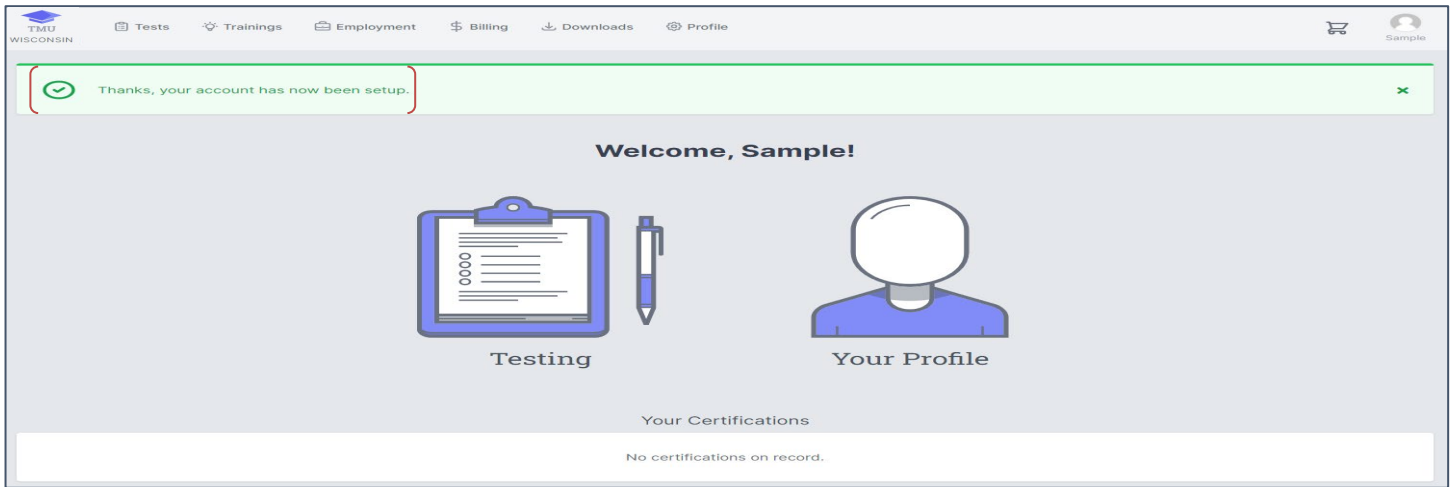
TMU
WISCONSIN

Tests Trainings Employment Billing Downloads Profile

Sample

Thanks, your account has now been setup.

×

Welcome, Sample!

Testing

Your Profile

Your Certifications

No certifications on record.